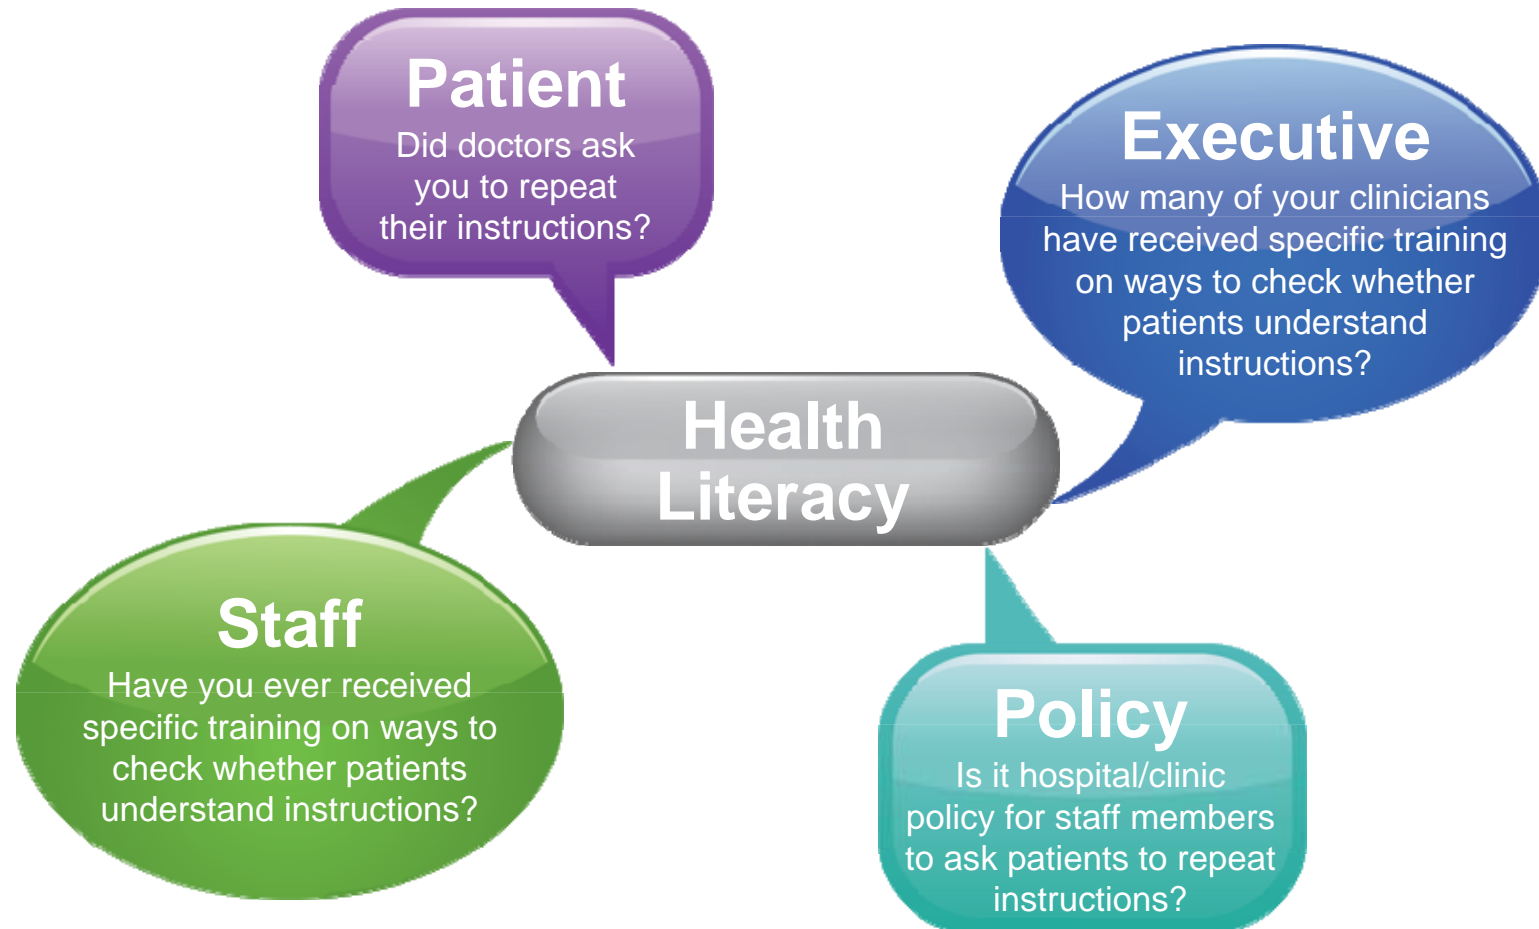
Patient
Did doctors ask you to repeat their instructions?

Executive
How many of your clinicians have received specific training on ways to check whether patients understand instructions?

Health Literacy

Staff
Have you ever received specific training on ways to check whether patients understand instructions?

Policy
Is it hospital/clinic policy for staff members to ask patients to repeat instructions?